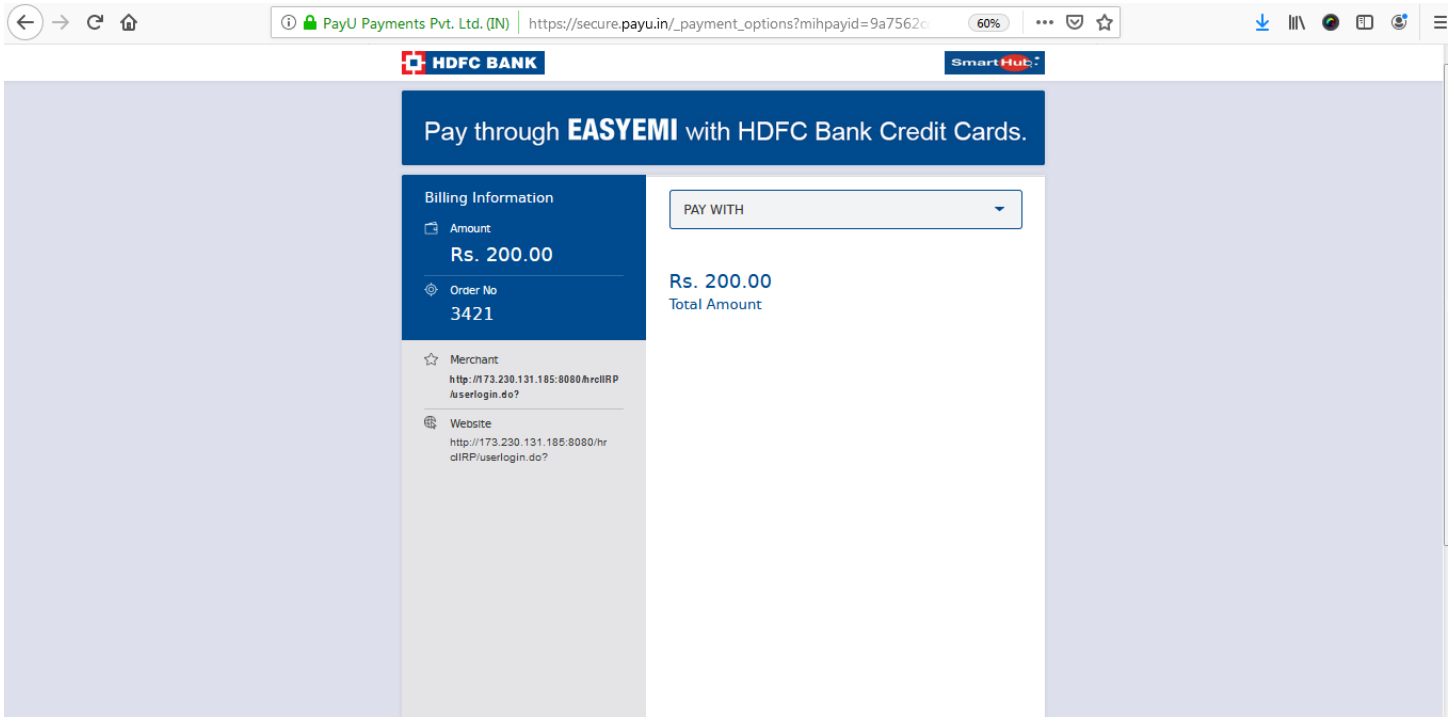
PayU Payments Pvt. Ltd. (IN) https://secure.payu.in/_payment_options?mihpayid=9a7562c 60%

HDFC BANK

SmartHub

Pay through EASYEMI with HDFC Bank Credit Cards.

Billing Information

Amount

Rs. 200.00

Order No

3421

Merchant

http://173.230.131.185:8080/hrclIRP/userlogin.do?

Website

http://173.230.131.185:8080/hrclIRP/userlogin.do?

PAY WITH

Rs. 200.00

Total Amount